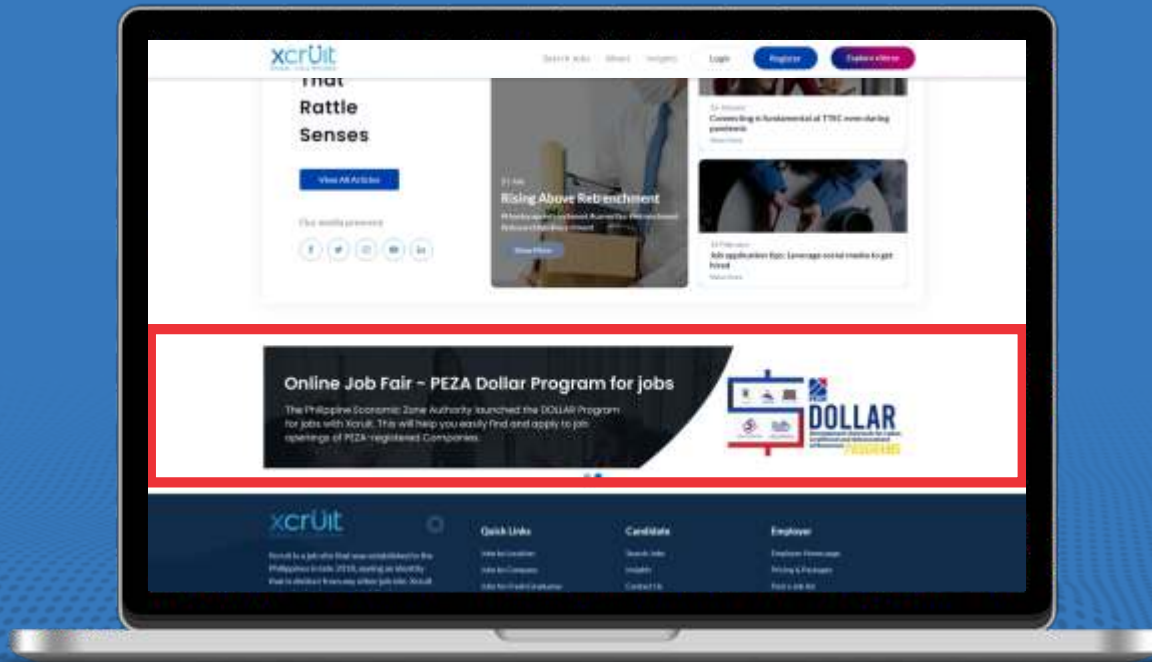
xcrUit

Search Jobs About Insights Login Register Explore xVerse

That Rattle Senses

View All Articles

Our media presence

Rising Above Retrenchment

Show More

Connecting is fundamental at TTEC even during pandemic

Read More

Job application tips: Leverage social media to get hired

Read More

Online Job Fair - PEZA Dollar Program for jobs

The Philippine Economic Zone Authority launched the DOLLAR Program for jobs with Xcruit. This will help you easily find and apply to job openings of PEZA-registered Companies.

DOLLAR

xcrUit

Quick Links

Candidate

Employer

Xcruit is a job site that was established in the Philippines in July 2018, owing an identity that is distinct from any other job site. Xcruit

Jobs by Location

Jobs by Company

Search Jobs

Insights

Contact Us

Employer Homepage

Pricing & Packages

Post a Job Ad